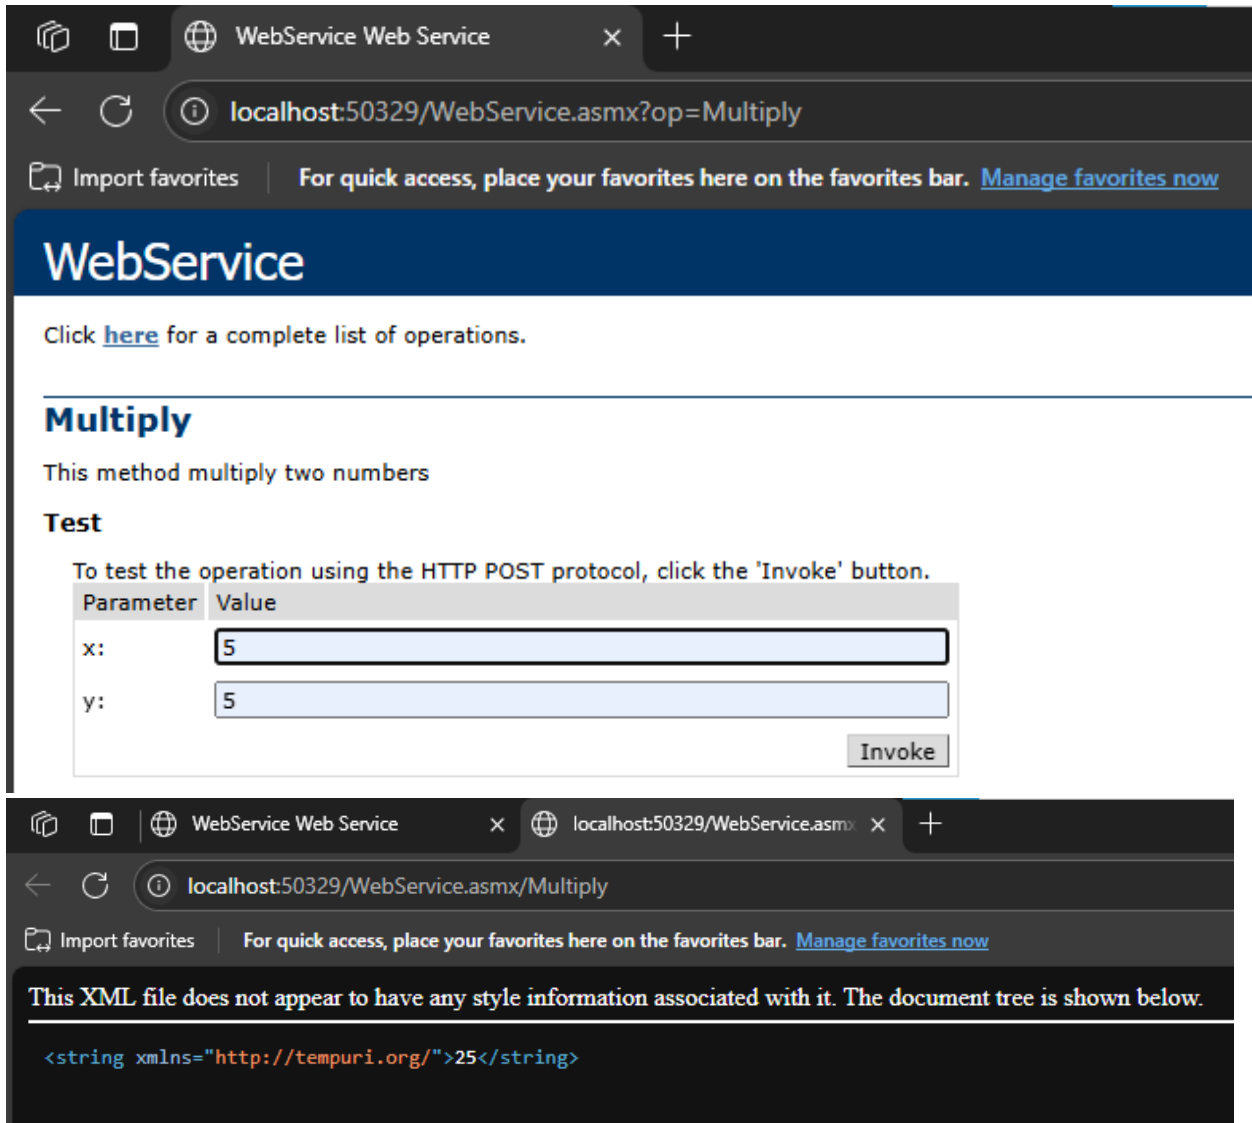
WebService Web Service

localhost:50329/WebService.asmx?op=Multiply

Import favorites | For quick access, place your favorites here on the favorites bar. Manage favorites now

WebService

Click here for a complete list of operations.

Multiply

This method multiply two numbers

Test

To test the operation using the HTTP POST protocol, click the 'Invoke' button.

| Parameter | Value |
|---|---|
| x: | 5 |
| y: | 5 |

Invoke

WebService Web Service | localhost:50329/WebService.asmx

localhost:50329/WebService.asmx/Multiply

Import favorites | For quick access, place your favorites here on the favorites bar. Manage favorites now

This XML file does not appear to have any style information associated with it. The document tree is shown below.

<string xmlns="http://tempuri.org/">25</string>